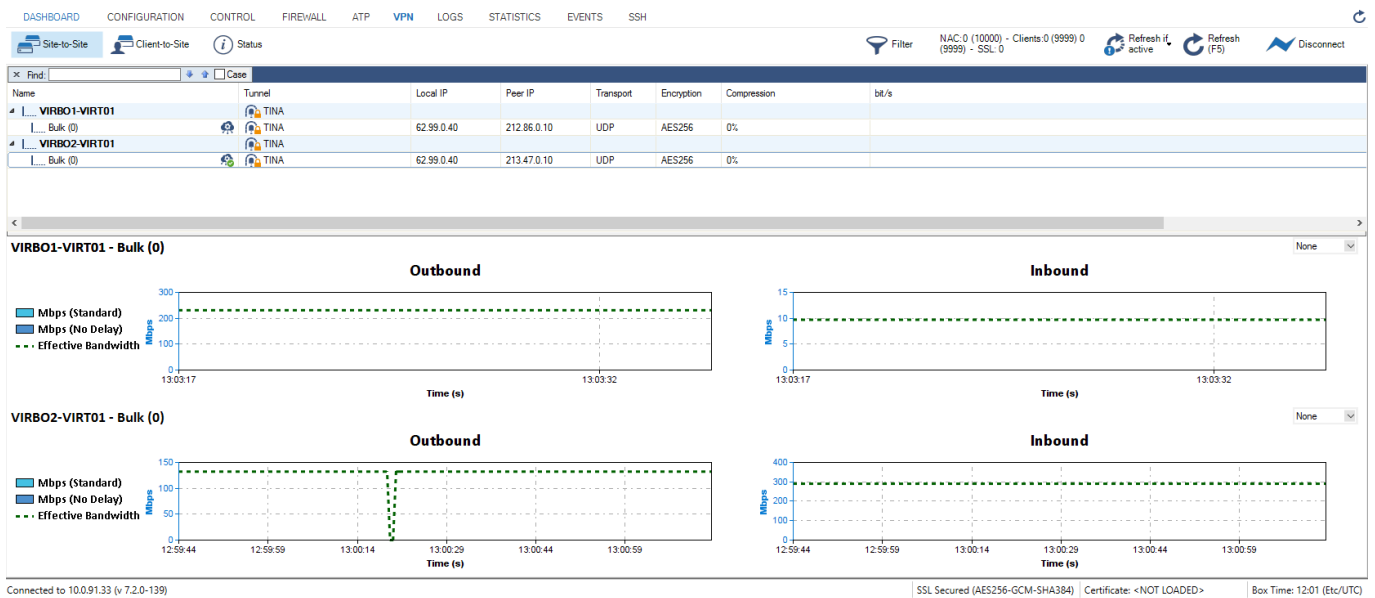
DASHBOARD CONFIGURATION CONTROL FIREWALL ATP VPN LOGS STATISTICS EVENTS SSH

Site-to-Site Client-to-Site Status

Filter NAC:0 (10000) - Clients:0 (9999) 0 (9999) - SSL: 0 Refresh if active Refresh (F5) Disconnect

Find: Case

| Name | Tunnel | Local IP | Peer IP | Transport | Encryption | Compression | bit/s |
|---|---|---|---|---|---|---|---|
| VIRBO1-VIRT01 | TINA | | | | | | |
| Bulk (0) | TINA | 62.99.0.40 | 212.86.0.10 | UDP | AES256 | 0% | |
| VIRBO2-VIRT01 | TINA | | | | | | |
| Bulk (0) | TINA | 62.99.0.40 | 213.47.0.10 | UDP | AES256 | 0% | |

VIRBO1-VIRT01 - Bulk (0)

None

Outbound

Mbps (Standard)
Mbps (No Delay)
Effective Bandwidth

300 200 100 0
Mbps
13:03:17 13:03:32
Time (s)

Inbound

15 10 5 0
Mbps
13:03:17 13:03:32
Time (s)

VIRBO2-VIRT01 - Bulk (0)

None

Outbound

Mbps (Standard)
Mbps (No Delay)
Effective Bandwidth

150 100 50 0
Mbps
12:59:44 12:59:59 13:00:14 13:00:29 13:00:44 13:00:59
Time (s)

Inbound

400 300 200 100 0
Mbps
12:59:44 12:59:59 13:00:14 13:00:29 13:00:44 13:00:59
Time (s)

Connected to 10.0.91.33 (v 7.2.0-139) SSL Secured (AES256-GCM-SHA384) Certificate: <NOT LOADED> Box Time: 12:01 (Etc/UTC)